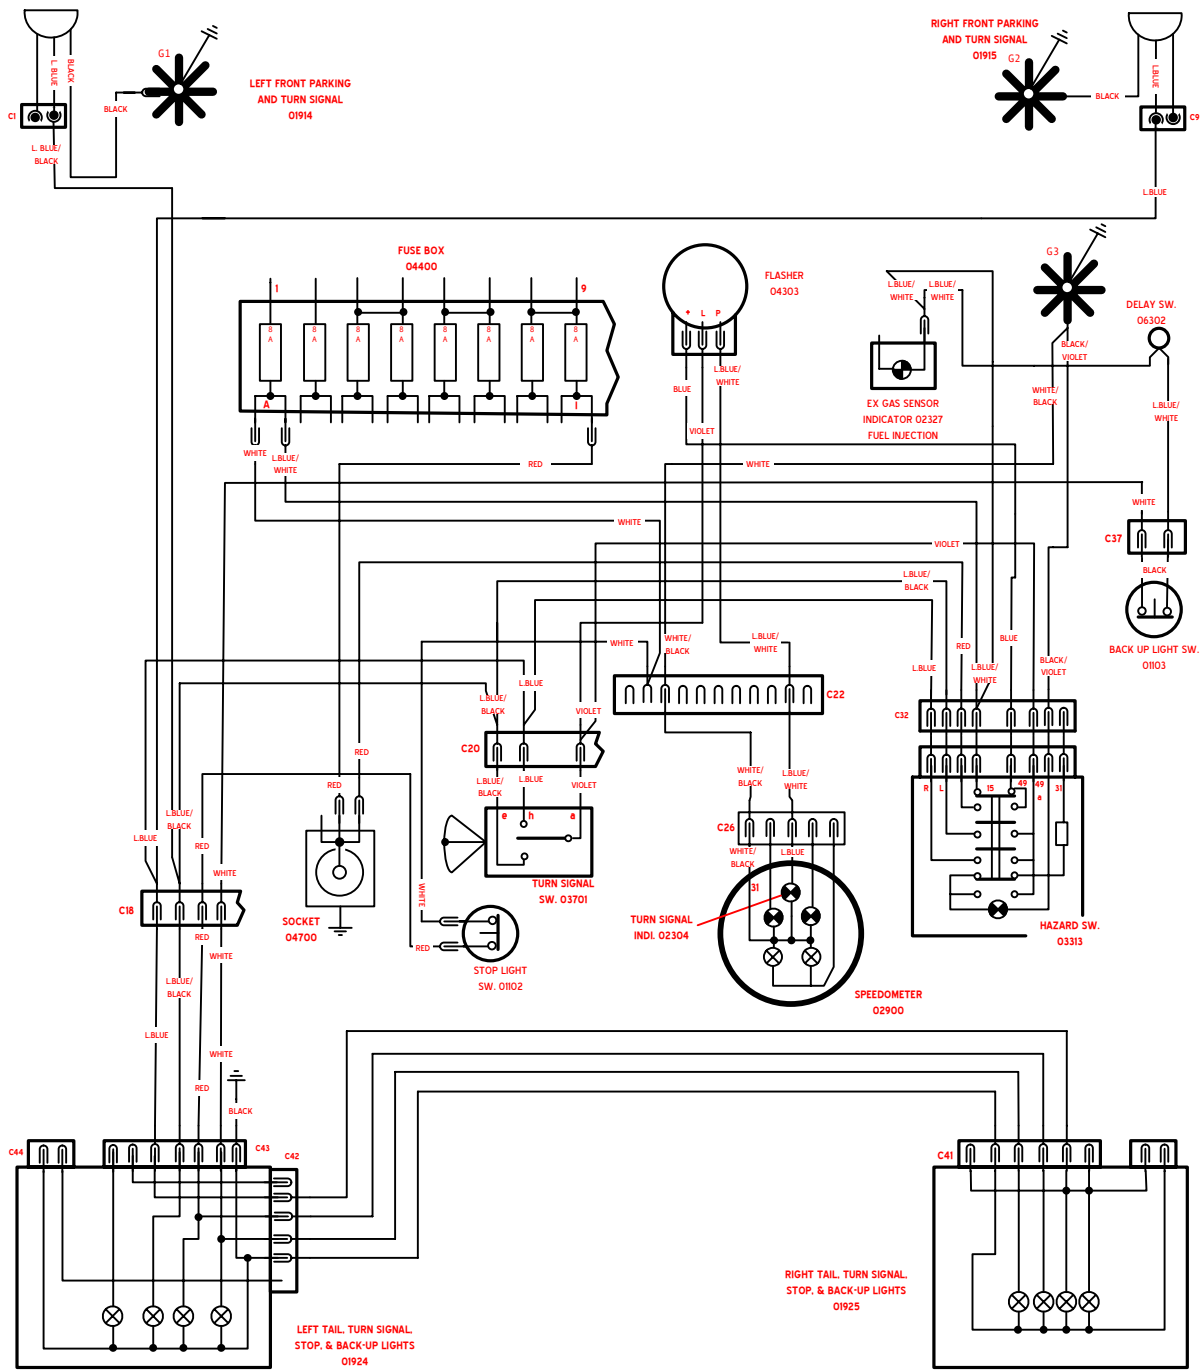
LEFT FRONT PARKING AND TURN SIGNAL 01914

G1

C1

L BLUE

BLACK

BLACK

L. BLUE/ BLACK

RIGHT FRONT PARKING AND TURN SIGNAL 01915

G2

BLACK

L.BLUE

C9

L.BLUE

FUSE BOX 04400

1

9

8 A

8 A

8 A

8 A

8 A

8 A

8 A

8 A

A

I

WHITE

L.BLUE/ WHITE

RED

FLASHER 04303

* L P

BLUE

L.BLUE/ WHITE

VIOLET

WHITE

L.BLUE/ WHITE

L.BLUE/ WHITE

EX GAS SENSOR INDICATOR 02327 FUEL INJECTION

G3

BLACK/ VIOLET

WHITE/ BLACK

DELAY SW. 06302

L.BLUE/ WHITE

WHITE

C37

BLACK

BACK UP LIGHT SW. 01103

WHITE

VIOLET

L.BLUE/ BLACK

WHITE

WHITE/ BLACK

L.BLUE/ WHITE

RED

BLUE

L.BLUE

L.BLUE/ WHITE

BLACK/ VIOLET

C22

C32

L.BLUE

L.BLUE/ BLACK

VIOLET

C20

RED

L.BLUE/ BLACK

L.BLUE

VIOLET

WHITE/ BLACK

L.BLUE/ WHITE

C26

WHITE/ BLACK

L.BLUE

31

15

49

49 a

31

R

L

e h a

TURN SIGNAL SW. 03701

TURN SIGNAL INDI. 02304

SPEEDOMETER 02900

HAZARD SW. 03313

RED

SOCKET 04700

WHITE

RED

STOP LIGHT SW. 01102

L.BLUE

L.BLUE/ BLACK

RED

WHITE

C18

RED

WHITE

L.BLUE/ BLACK

L.BLUE

WHITE

RED

BLACK

C44

C43

C42

C41

LEFT TAIL, TURN SIGNAL, STOP, & BACK-UP LIGHTS 01924

RIGHT TAIL, TURN SIGNAL, STOP, & BACK-UP LIGHTS 01925